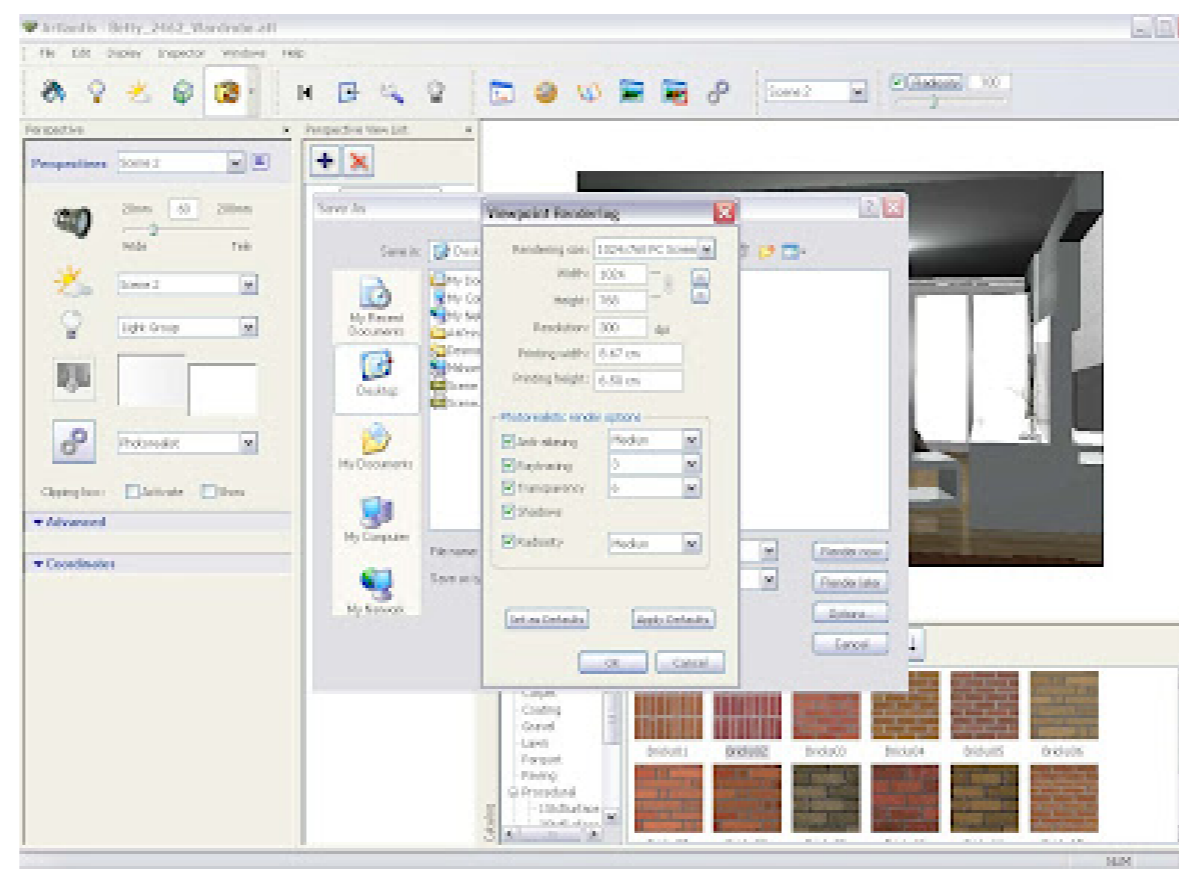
ArtlantisBetty_2462_Wardrobe.atl

File Edit Display Inspector Windows Help

Scene 2

Preset

Perspective

Perspective View List

Perspectives Scene 2

20mm 50 200mm

Wide Tele

Scene 2

Light Group

Photorealist

Clipping box: Activate Show

▾ Advanced

▾ Coordinates

Save As

Save in: Desktop

My Recent Documents

Desktop

My Documents

My Computer

My Network

File name:

Save as type:

Viewpoint Rendering

Rendering size: 1024x768 PC Screen

Width: 1024

Height: 768

Resolution: 300 dpi

Printing width: 8.67 cm

Printing height: 6.50 cm

Photorealistic render options

Anti-aliasing Medium

Raytracing 3

Transparency 6

Shadows

Radiosity Medium

Set as Defaults

Apply Defaults

OK

Cancel

Render now

Render later

Options...

Cancel

Carpet

Coating

Gravel

Lawn

Parquet

Paving

Procedural

Bricks01 Bricks02 Bricks03 Bricks04 Bricks05 Bricks06

NUM